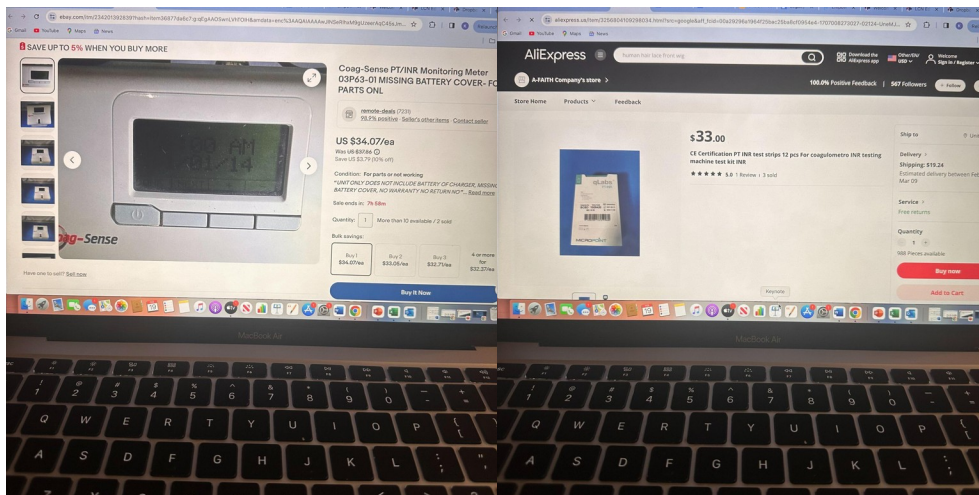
ebay.com/itm/234201092839?hash=item36877da6c7:g:qFgAAOSwnLVHFOHl&amdata=enc%3AAQAIAAAAwJlNSefihaMbgUoeriAqC4Ss...

Gmail YouTube Maps News

SAVE UP TO 5% WHEN YOU BUY MORE

AM
01/14

g-Sense

Have one to sell? Sell now

Coag-Sense PT/INR Monitoring Meter 03P63-01 MISSING BATTERY COVER- FOR PARTS ONL

remote-deals (733)
99.5% positive · Seller's other items · Contact seller

US $34.07/ea
Was US $37.86
Save US $3.79 (10% off)

Condition: For parts or not working
"UNIT ONLY DOES NOT INCLUDE BATTERY OR CHARGER, MISSING BATTERY COVER, NO WARRANTY NO RETURN NO"... Read more

Sale ends in: 7h 59m

Quantity: 1 More than 10 available / 2 sold

Bulk savings:

| Buy 1 | Buy 2 | Buy 3 | 4 or more |
|---|---|---|---|
| $34.07/ea | $33.05/ea | $32.71/ea | for $32.37/ea |

Buy It Now

MacBook Air

aliexpress.us/item/3256804109298034.html?src=google&aff_fcid=...

Gmail YouTube Maps News

AliExpress

human hair lace front wig

Download the AliExpress app

Other/EN/ USD

Welcome Sign in / Register

A-FAITH Company's store

100.0% Positive Feedback | 567 Followers + Follow

Store Home Products Feedback

$33.00

CE Certification PT INR test strips 12 pcs For coagulometro INR testing machine test kit INR

★★★★★ 5.0 1 Review | 3 sold

MICROPOINT

Ship to

Delivery
Shipping: $19.24
Estimated delivery between Feb Mar 09

Service
Free returns

Quantity
1
986 Pieces available

Buy now

Add to Cart

Keynote

MacBook Air